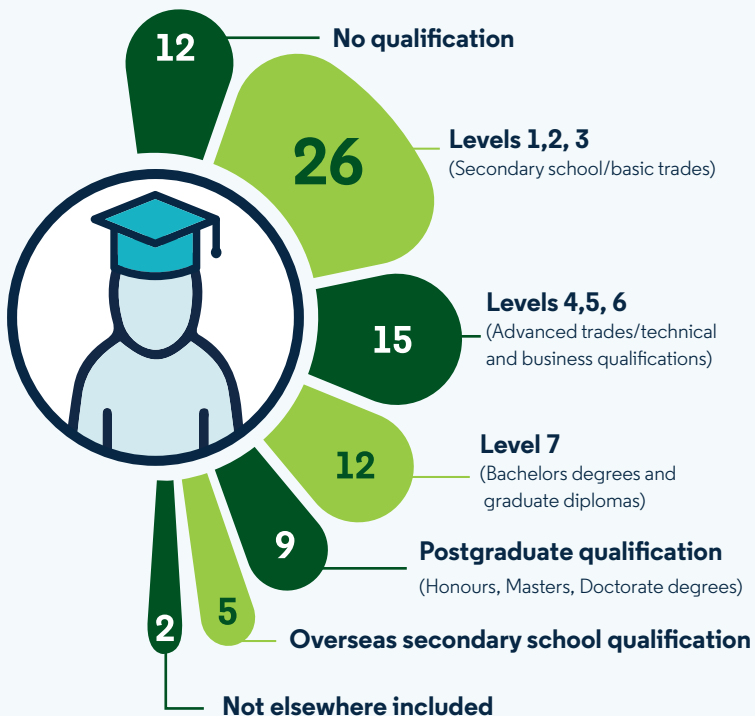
12
No qualification

26
Levels 1,2, 3
(Secondary school/basic trades)

15
Levels 4,5, 6
(Advanced trades/technical and business qualifications)

12
Level 7
(Bachelors degrees and graduate diplomas)

9
Postgraduate qualification
(Honours, Masters, Doctorate degrees)

5
Overseas secondary school qualification

2
Not elsewhere included